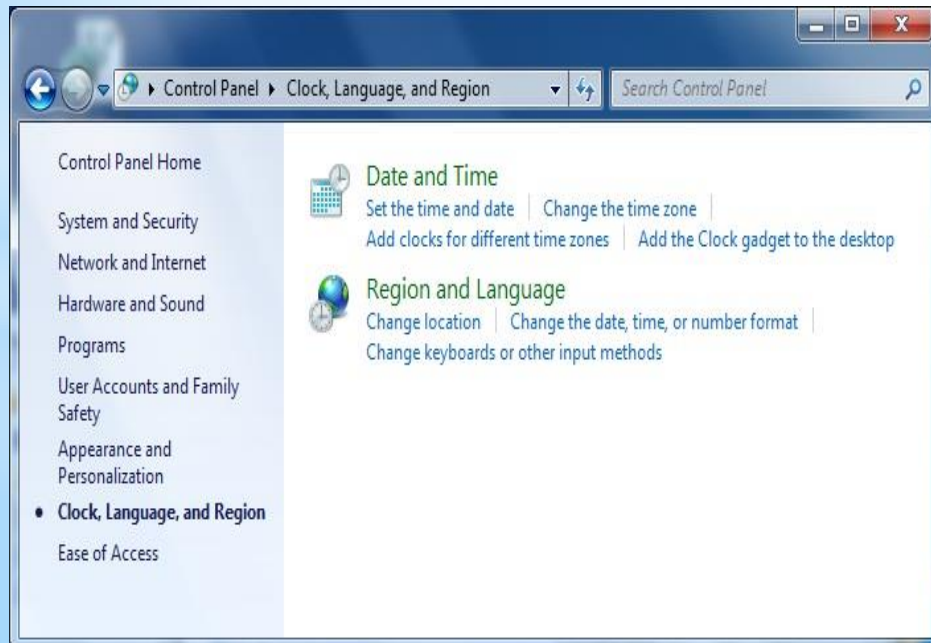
Control Panel ▸ Clock, Language, and Region

Search Control Panel

Control Panel Home

System and Security

Network and Internet

Hardware and Sound

Programs

User Accounts and Family Safety

Appearance and Personalization

• Clock, Language, and Region

Ease of Access

Date and Time

Set the time and date | Change the time zone | Add clocks for different time zones | Add the Clock gadget to the desktop

Region and Language

Change location | Change the date, time, or number format | Change keyboards or other input methods